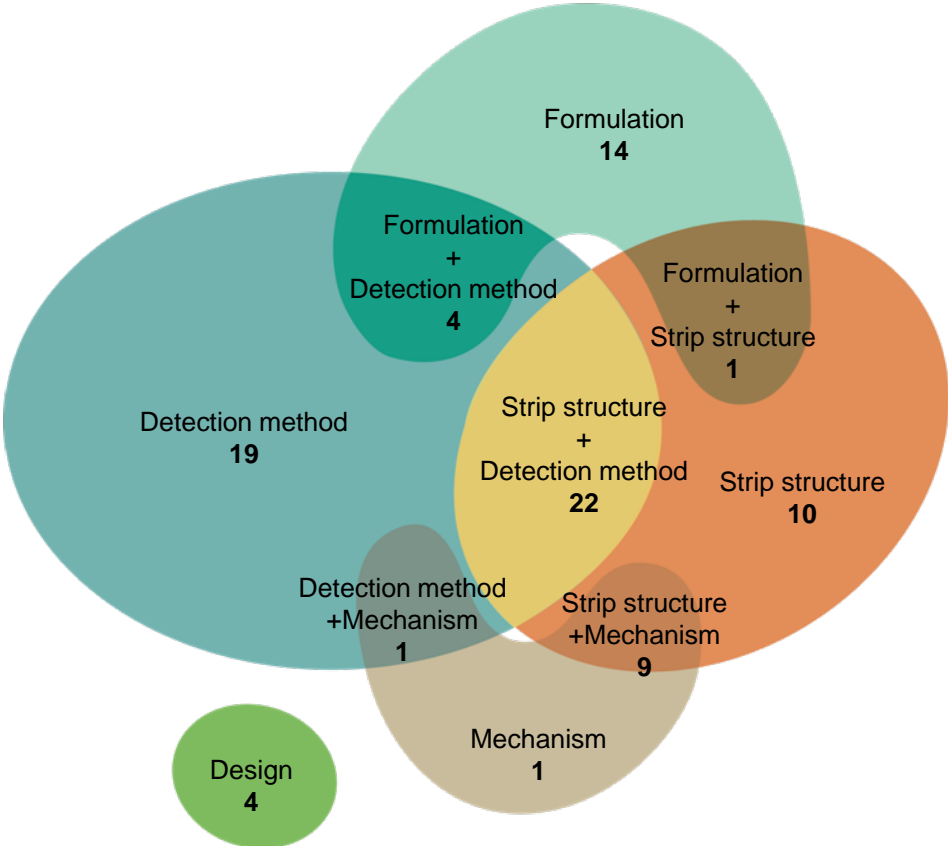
Formulation
14

Formulation
+
Detection method
4

Formulation
+
Strip structure
1

Detection method
19

Strip structure
+
Detection method
22

Strip structure
10

Detection method
+Mechanism
1

Strip structure
+Mechanism
9

Mechanism
1

Design
4